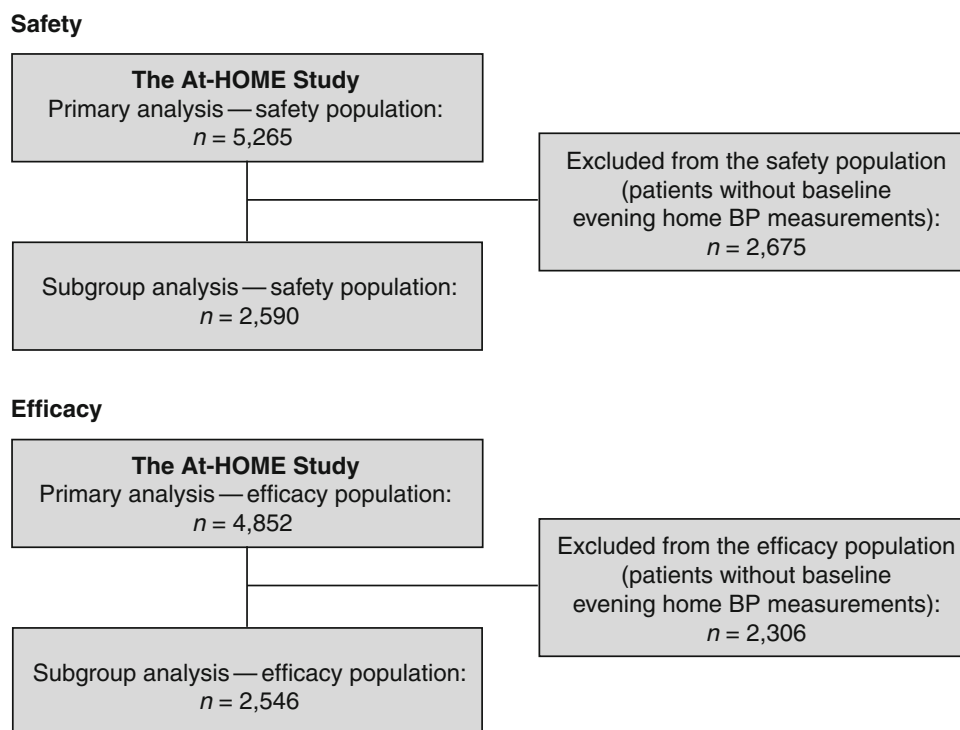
Safety

The At-HOME Study
Primary analysis — safety population:
$n = 5,265$

Excluded from the safety population (patients without baseline evening home BP measurements):
$n = 2,675$

Subgroup analysis — safety population:
$n = 2,590$

Efficacy

The At-HOME Study
Primary analysis — efficacy population:
$n = 4,852$

Excluded from the efficacy population (patients without baseline evening home BP measurements):
$n = 2,306$

Subgroup analysis — efficacy population:
$n = 2,546$